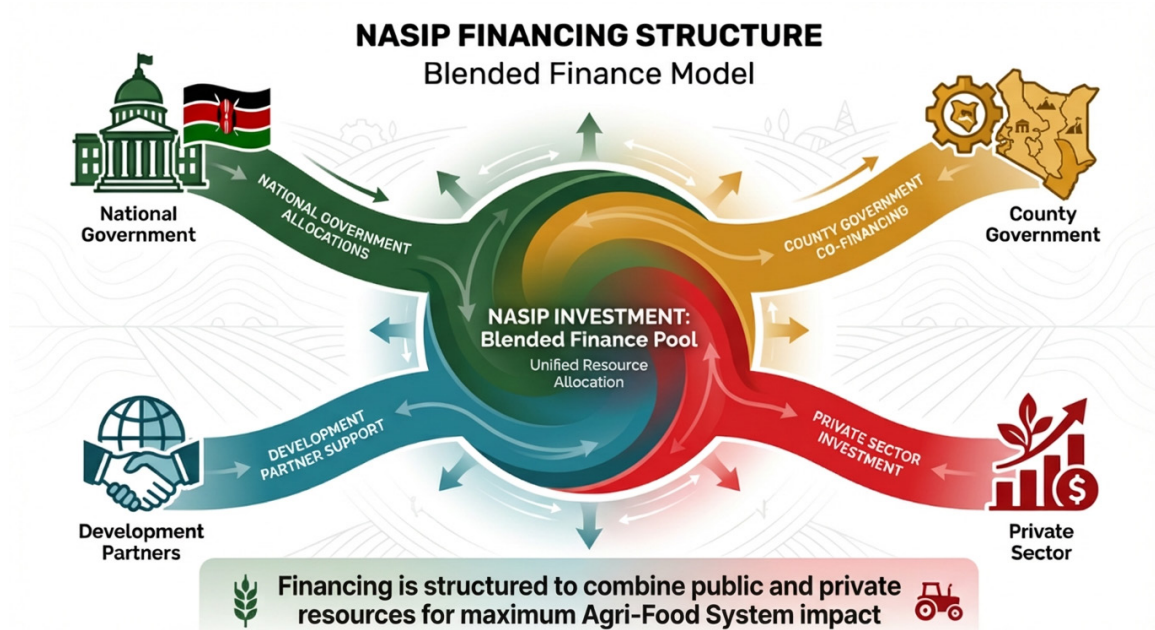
NASIP FINANCING STRUCTURE
Blended Finance Model

National Government

NATIONAL GOVERNMENT ALLOCATIONS

County Government

COUNTY GOVERNMENT CO-FINANCING

NASIP INVESTMENT: Blended Finance Pool
Unified Resource Allocation

DEVELOPMENT PARTNER SUPPORT

PRIVATE SECTOR INVESTMENT

Development Partners

Private Sector

Financing is structured to combine public and private resources for maximum Agri-Food System impact